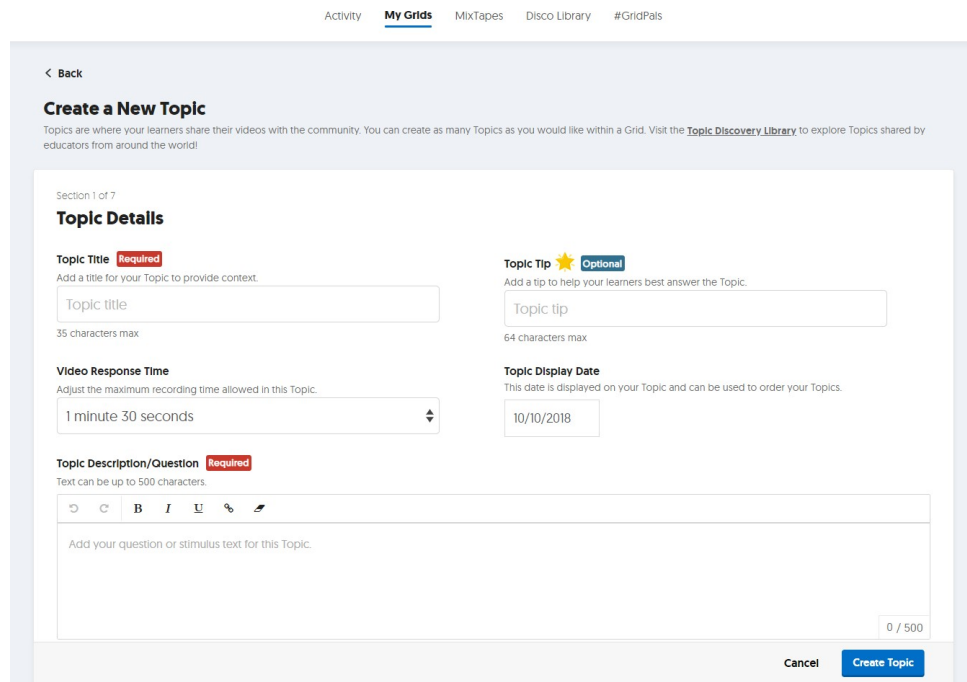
Activity My Grids MixTapes Disco Library #GridPals

< Back

Create a New Topic

Topics are where your learners share their videos with the community. You can create as many Topics as you would like within a Grid. Visit the Topic Discovery Library to explore Topics shared by educators from around the world!

Section 1 of 7

Topic Details

Topic Title Required
Add a title for your Topic to provide context.
Topic title
35 characters max

Topic Tip Optional
Add a tip to help your learners best answer the Topic.
Topic tip
64 characters max

Video Response Time
Adjust the maximum recording time allowed in this Topic.
1 minute 30 seconds

Topic Display Date
This date is displayed on your Topic and can be used to order your Topics.
10/10/2018

Topic Description/Question Required
Text can be up to 500 characters.

B I U

Add your question or stimulus text for this Topic.

0 / 500

Cancel Create Topic